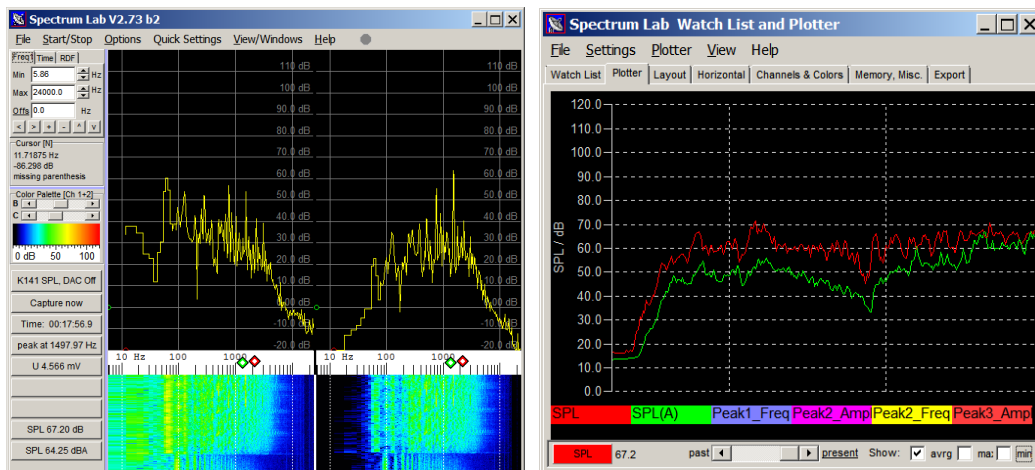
Spectrum Lab V2.73 b2

File Start/Stop Options Quick Settings View/Windows Help

Freq1 Time RDF

Min 5.86 Hz

Max 24000.0 Hz

Offs 0.0 Hz

< > + - * v

Cursor [N]
11.71875 Hz
-86.298 dB
missing parenthesis

Color Palette [Ch 1+2]
B
C

0 dB 50 100

K141 SPL, DAC Off

Capture now

Time: 00:17:56.9

peak at 1497.97 Hz

U 4.566 mV

SPL 67.20 dB

SPL 64.25 dBA

110 dB
100 dB
90.0 dB
80.0 dB
70.0 dB
60.0 dB
50.0 dB
40.0 dB
30.0 dB
20.0 dB
10.0 dB
0.0 dB
-10.0 dB
-20.0 dB

110 dB
100 dB
90.0 dB
80.0 dB
70.0 dB
60.0 dB
50.0 dB
40.0 dB
30.0 dB
20.0 dB
10.0 dB
0.0 dB
-10.0 dB
-20.0 dB

10 Hz 100 1000

10 Hz 100 1000

Spectrum Lab Watch List and Plotter

File Settings Plotter View Help

Watch List Plotter Layout Horizontal Channels & Colors Memory, Misc. Export

120.0
110.0
100.0
90.0
80.0
70.0
60.0
50.0
40.0
30.0
20.0
10.0
0.0

SPL / dB

SPL SPL(A) Peak1_Freq Peak2_Amp Peak2_Freq Peak3_Amp

SPL 67.2 past present Show: avrg ma: min